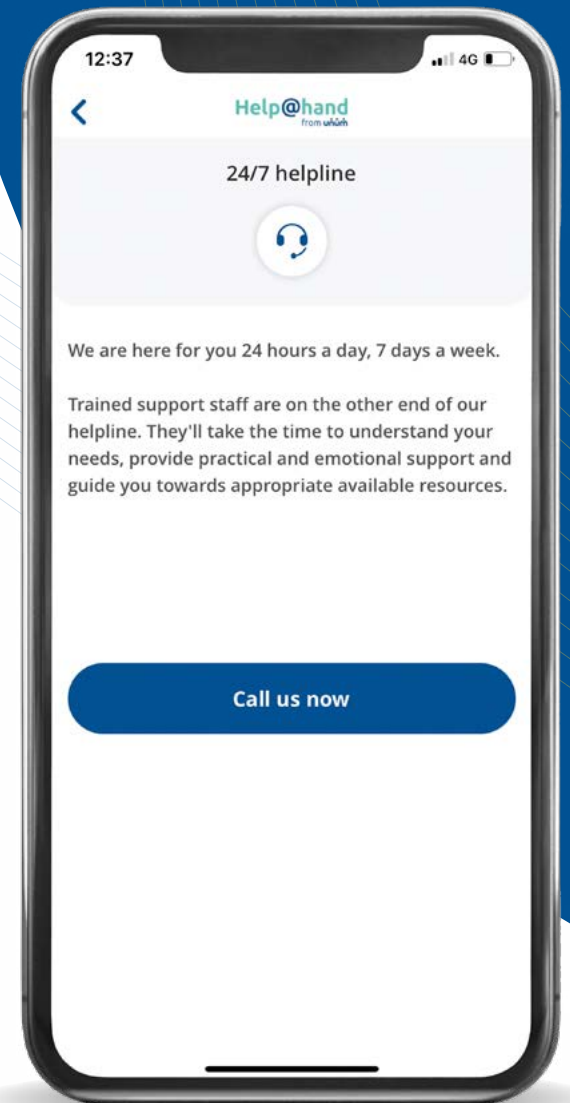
12:37

4G

<

Help@hand
from unum

24/7 helpline

We are here for you 24 hours a day, 7 days a week.

Trained support staff are on the other end of our helpline. They'll take the time to understand your needs, provide practical and emotional support and guide you towards appropriate available resources.

Call us now